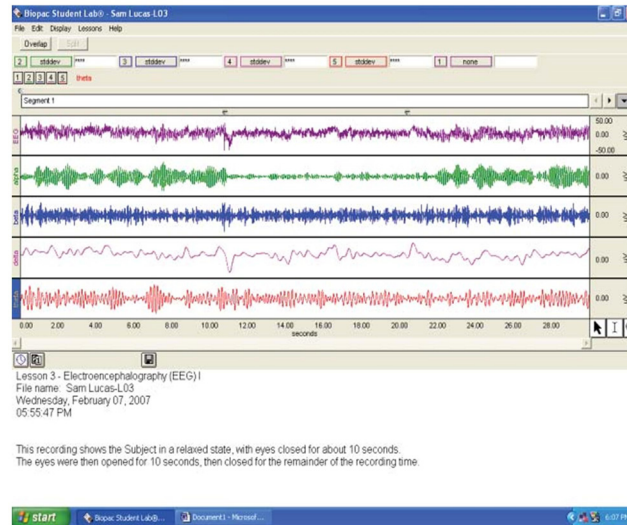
Biopac Student Lab® - Sam Lucas-L03

File Edit Display Lessons Help

Overlap Edit

2 stddev **** 3 stddev **** 4 stddev **** 5 stddev **** 1 none

1 2 3 4 5 theta

Segment 1

EEG 50.00 0.00 -50.00

alpha 0.00

beta 0.00

delta 0.00

theta 0.00

0.00 2.00 4.00 6.00 8.00 10.00 12.00 14.00 16.00 18.00 20.00 22.00 24.00 26.00 28.00
seconds

Lesson 3 - Electroencephalography (EEG) I
File name: Sam Lucas-L03
Wednesday, February 07, 2007
05:55:47 PM

This recording shows the Subject in a relaxed state, with eyes closed for about 10 seconds.
The eyes were then opened for 10 seconds, then closed for the remainder of the recording time.

start Biopac Student Lab®... Document1 - Microsof... 6:07 PM